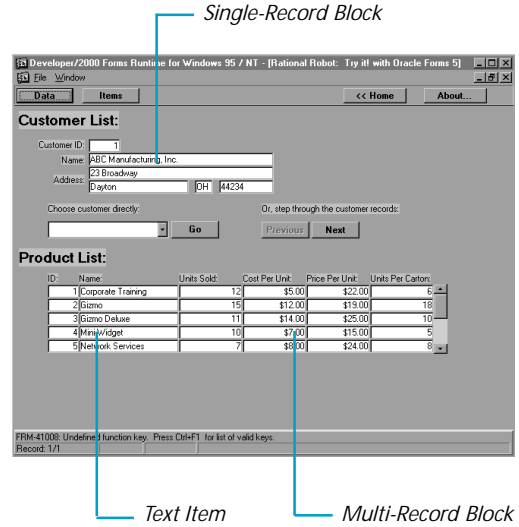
Single-Record Block

Developer/2000 Forms Runtime for Windows 95 / NT - [Rational Robot: Try it! with Oracle Forms 5]

File Window

Data Items << Home About...

Customer List:

Customer ID: 1

Name: ABC Manufacturing, Inc.

Address: 23 Broadway

Dayton OH 44234

Choose customer directly:

Go

Or, step through the customer records:

Previous Next

Product List:

| ID: | Name: | Units Sold: | Cost Per Unit: | Price Per Unit: | Units Per Carton: |
|---|---|---|---|---|---|
| 1 | Corporate Training | 12 | \$5.00 | \$22.00 | 6 |
| 2 | Gizmo | 15 | \$12.00 | \$19.00 | 18 |
| 3 | Gizmo Deluxe | 11 | \$14.00 | \$25.00 | 10 |
| 4 | MiniWidget | 10 | \$7.00 | \$15.00 | 5 |
| 5 | Network Services | 7 | \$8.00 | \$24.00 | 8 |

FRM-41008: Undefined function key. Press Ctrl+F1 for list of valid keys.

Record: 1/1

Text Item

Multi-Record Block